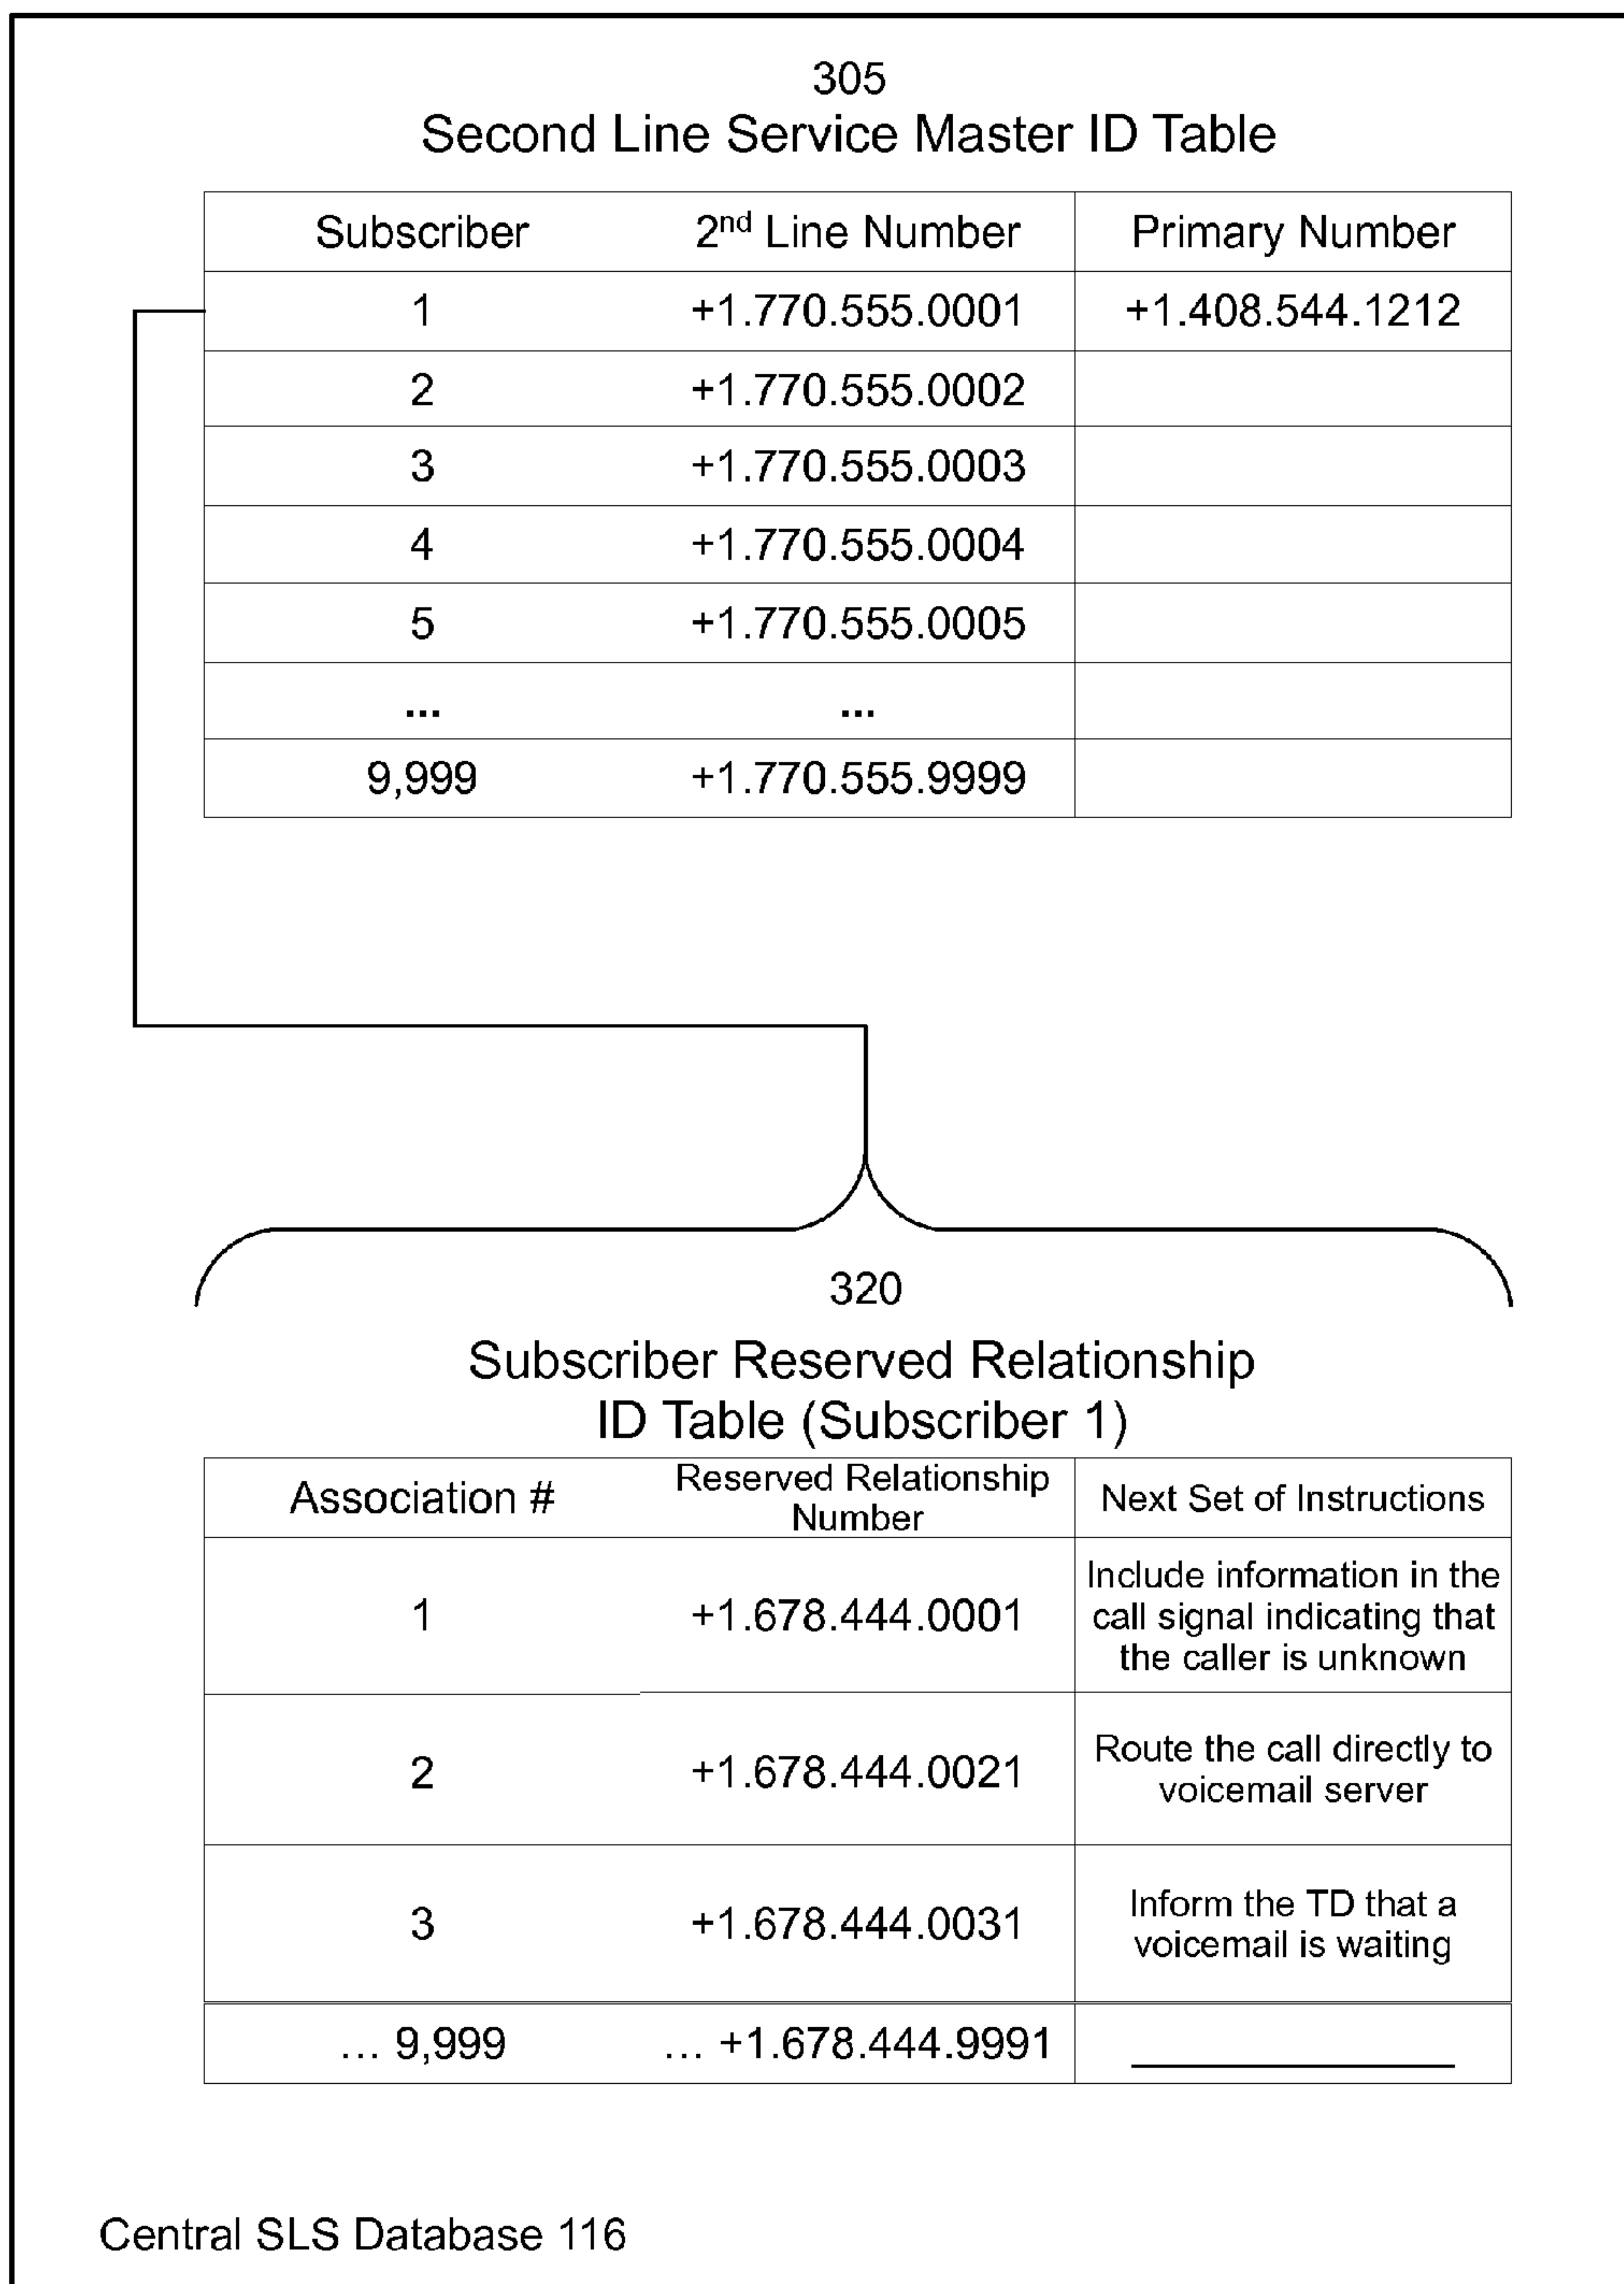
305
Second Line Service Master ID Table

| Subscriber | 2$^{nd}$ Line Number | Primary Number |
|---|---|---|
| 1 | +1.770.555.0001 | +1.408.544.1212 |
| 2 | +1.770.555.0002 | |
| 3 | +1.770.555.0003 | |
| 4 | +1.770.555.0004 | |
| 5 | +1.770.555.0005 | |
| ... | ... | |
| 9,999 | +1.770.555.9999 | |

320
Subscriber Reserved Relationship ID Table (Subscriber 1)

| Association # | Reserved Relationship Number | Next Set of Instructions |
|---|---|---|
| 1 | +1.678.444.0001 | Include information in the call signal indicating that the caller is unknown |
| 2 | +1.678.444.0021 | Route the call directly to voicemail server |
| 3 | +1.678.444.0031 | Inform the TD that a voicemail is waiting |
| … 9,999 | … +1.678.444.9991 | ________________ |

Central SLS Database 116